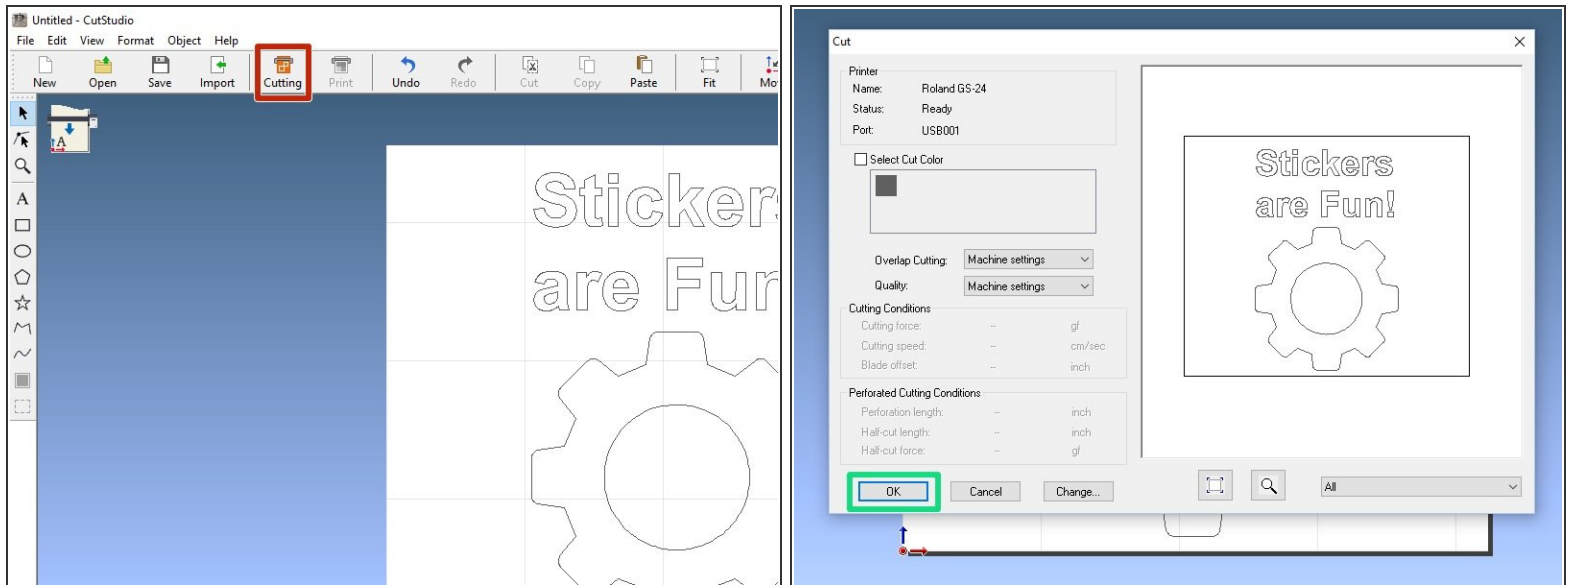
Untitled - CutStudio

File Edit View Format Object Help

New Open Save Import Cutting Print Undo Redo Cut Copy Paste Fit Mo

A

Sticker
are Fur

Cut

Printer
Name: Roland GS-24
Status: Ready
Port: USB001

Select Cut Color

Overlap Cutting: Machine settings
Quality: Machine settings

Cutting Conditions
Cutting force: -- gf
Cutting speed: -- cm/sec
Blade offset: -- inch

Perforated Cutting Conditions
Perforation length: -- inch
Half-cut length: -- inch
Half-cut force: -- gf

Stickers
are Fun!

OK Cancel Change...

All